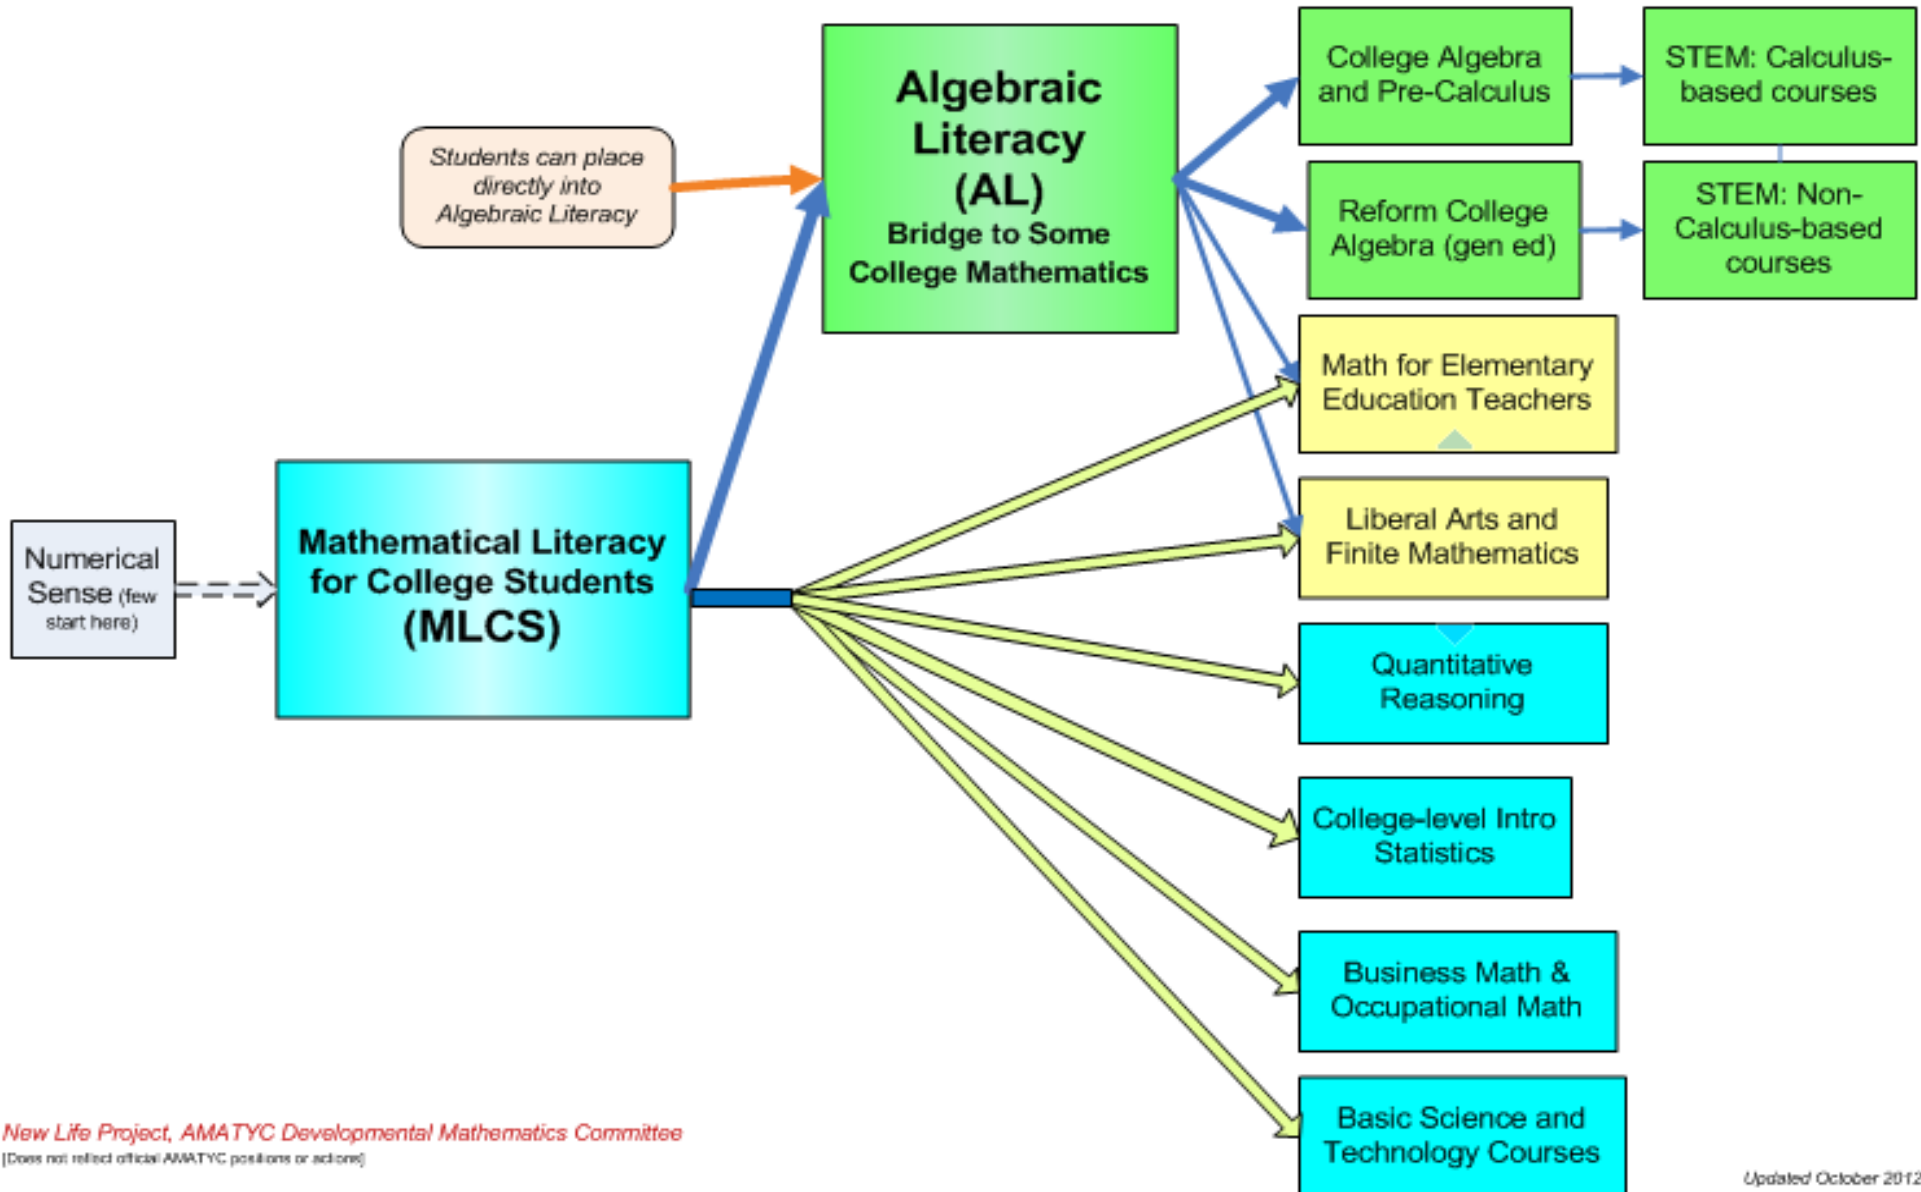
Students can place directly into Algebraic Literacy

Algebraic Literacy (AL)
Bridge to Some College Mathematics

College Algebra and Pre-Calculus

STEM: Calculus-based courses

Reform College Algebra (gen ed)

STEM: Non-Calculus-based courses

Math for Elementary Education Teachers

Liberal Arts and Finite Mathematics

Numerical Sense (few start here)

Mathematical Literacy for College Students (MLCS)

Quantitative Reasoning

College-level Intro Statistics

Business Math & Occupational Math

Basic Science and Technology Courses

New Life Project, AMATYC Developmental Mathematics Committee
[Does not reflect official AMATYC positions or actions]

Updated October 2012